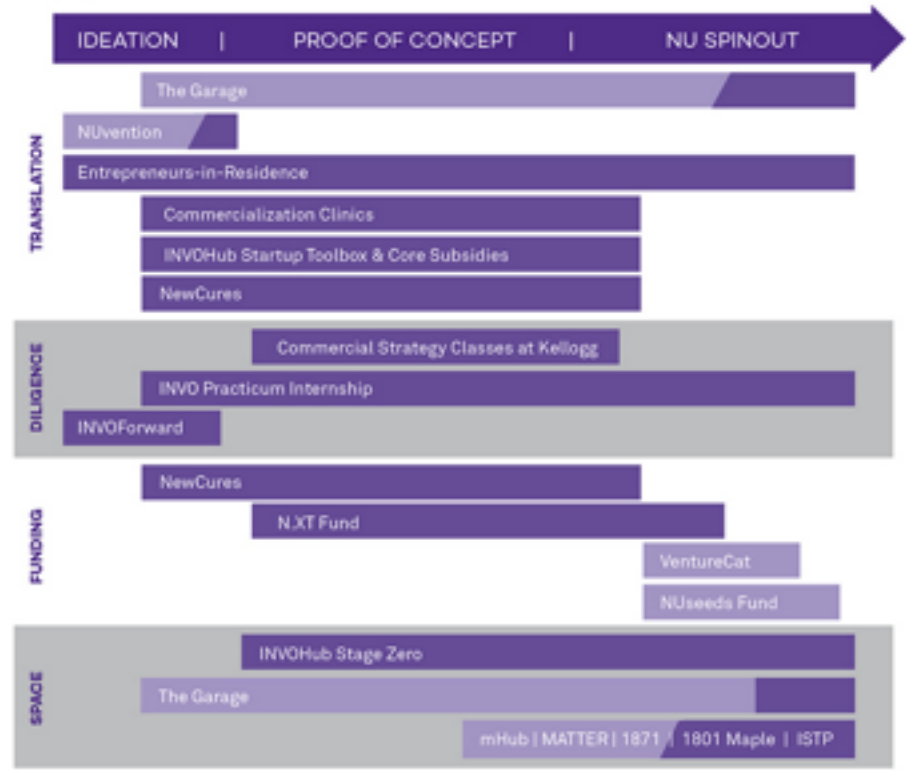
IDEATION | PROOF OF CONCEPT | NU SPINOUT

TRANSLATION

The Garage

NUvention

Entrepreneurs-in-Residence

Commercialization Clinics

INVOHub Startup Toolbox & Core Subsidies

NewCures

DILIGENCE

Commercial Strategy Classes at Kellogg

INVO Practicum Internship

INVOForward

FUNDING

NewCures

N.XT Fund

VentureCat

NUseeds Fund

SPACE

INVOHub Stage Zero

The Garage

mHub | MATTER | 1871 | 1801 Maple | ISTP